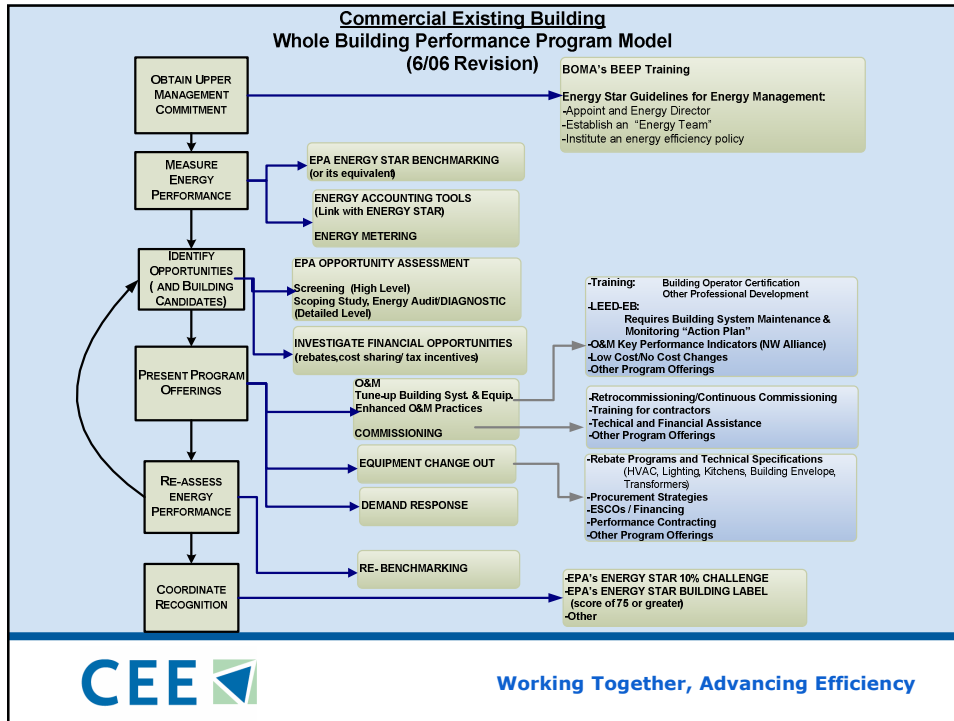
Commercial Existing Building
Whole Building Performance Program Model
(6/06 Revision)

OBTAIN UPPER MANAGEMENT COMMITMENT

BOMA's BEEP Training

Energy Star Guidelines for Energy Management:
-Appoint and Energy Director
-Establish an "Energy Team"
-Institute an energy efficiency policy

MEASURE ENERGY PERFORMANCE

EPA ENERGY STAR BENCHMARKING
(or its equivalent)

ENERGY ACCOUNTING TOOLS
(Link with ENERGY STAR)

ENERGY METERING

IDENTIFY OPPORTUNITIES ( AND BUILDING CANDIDATES)

EPA OPPORTUNITY ASSESSMENT

Screening (High Level)
Scoping Study, Energy Audit/DIAGNOSTIC
(Detailed Level)

INVESTIGATE FINANCIAL OPPORTUNITIES
(rebates,cost sharing/ tax incentives)

-Training: Building Operator Certification
Other Professional Development
-LEED-EB:
Requires Building System Maintenance & Monitoring "Action Plan"
-O&M Key Performance Indicators (NW Alliance)
-Low Cost/No Cost Changes
-Other Program Offerings

PRESENT PROGRAM OFFERINGS

O&M
Tune-up Building Syst. & Equip.
Enhanced O&M Practices

COMMISSIONING

-Retrocommissioning/Continuous Commissioning
-Training for contractors
-Techical and Financial Assistance
-Other Program Offerings

EQUIPMENT CHANGE OUT

-Rebate Programs and Technical Specifications
(HVAC, Lighting, Kitchens, Building Envelope, Transformers)
-Procurement Strategies
-ESCOs / Financing
-Performance Contracting
-Other Program Offerings

RE-ASSESS ENERGY PERFORMANCE

DEMAND RESPONSE

RE- BENCHMARKING

COORDINATE RECOGNITION

-EPA's ENERGY STAR 10% CHALLENGE
-EPA's ENERGY STAR BUILDING LABEL
(score of 75 or greater)
-Other

CEE

Working Together, Advancing Efficiency